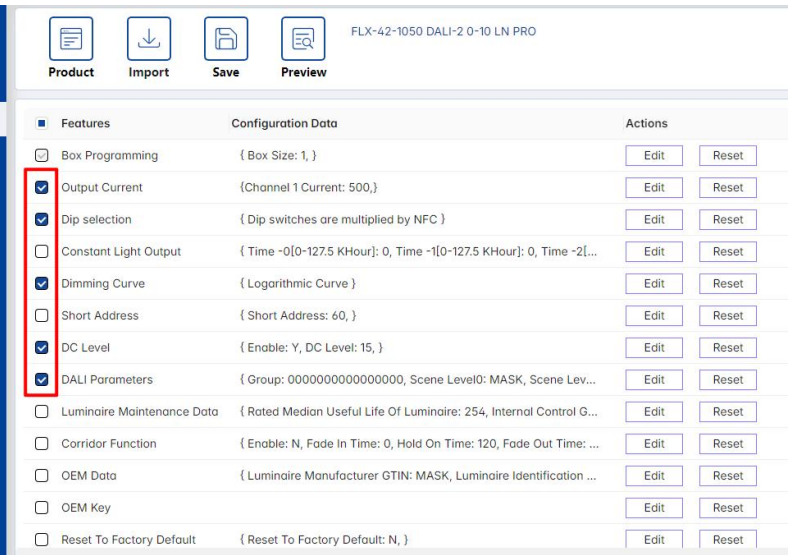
Product Import Save Preview

FLX-42-1050 DALI-2 0-10 LN PRO

| Features | Configuration Data | Actions | |
|---|---|---|---|
| Box Programming | { Box Size: 1, } | Edit | Reset |
| Output Current | {Channel 1 Current: 500,} | Edit | Reset |
| Dip selection | { Dip switches are multiplied by NFC } | Edit | Reset |
| Constant Light Output | { Time -0[0-127.5 KHour]: 0, Time -1[0-127.5 KHour]: 0, Time -2[... | Edit | Reset |
| Dimming Curve | { Logarithmic Curve } | Edit | Reset |
| Short Address | { Short Address: 60, } | Edit | Reset |
| DC Level | { Enable: Y, DC Level: 15, } | Edit | Reset |
| DALI Parameters | { Group: 0000000000000000, Scene Level0: MASK, Scene Lev... | Edit | Reset |
| Luminaire Maintenance Data | { Rated Median Useful Life Of Luminaire: 254, Internal Control G... | Edit | Reset |
| Corridor Function | { Enable: N, Fade In Time: 0, Hold On Time: 120, Fade Out Time: ... | Edit | Reset |
| OEM Data | { Luminaire Manufacturer GTIN: MASK, Luminaire Identification ... | Edit | Reset |
| OEM Key | | Edit | Reset |
| Reset To Factory Default | { Reset To Factory Default: N, } | Edit | Reset |